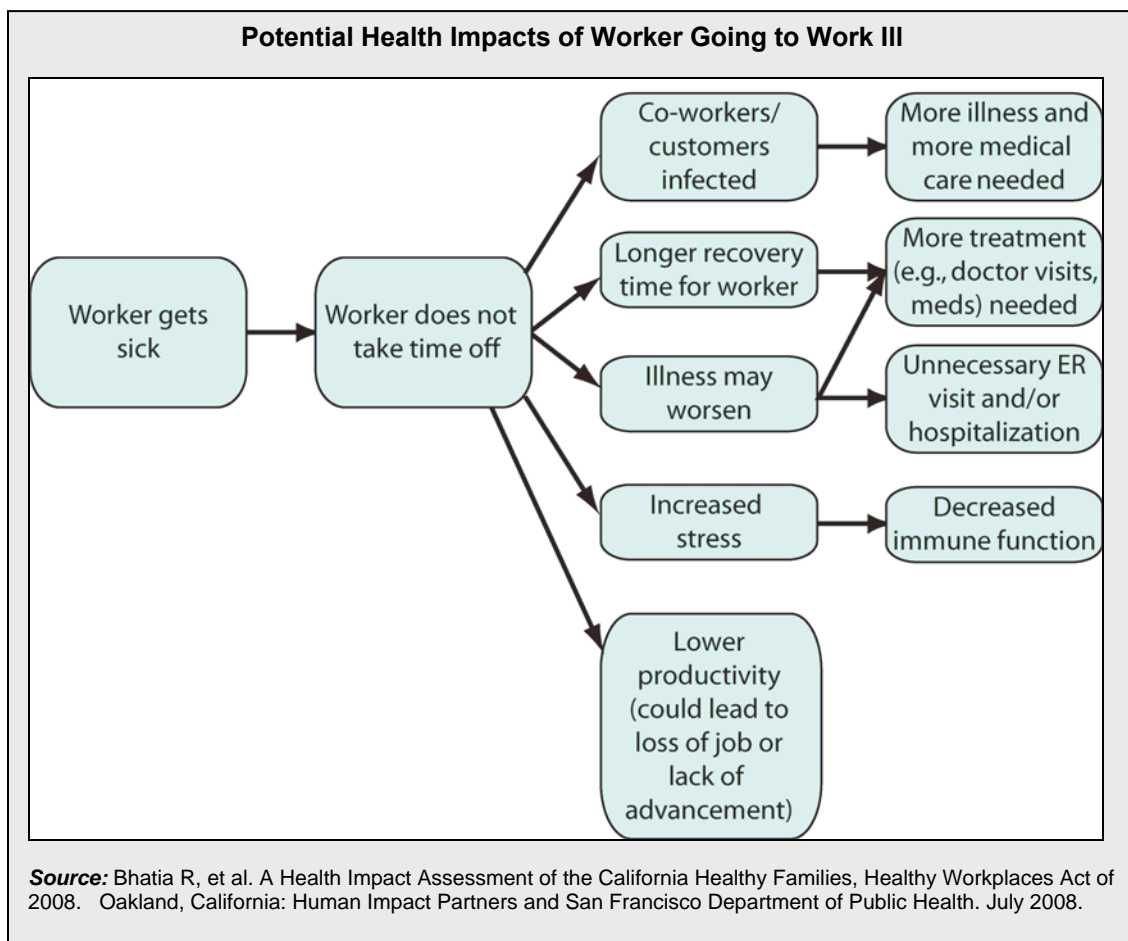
Potential Health Impacts of Worker Going to Work Ill

Worker gets sick

Worker does not take time off

Co-workers/ customers infected

More illness and more medical care needed

Longer recovery time for worker

More treatment (e.g., doctor visits, meds) needed

Illness may worsen

Unnecessary ER visit and/or hospitalization

Increased stress

Decreased immune function

Lower productivity (could lead to loss of job or lack of advancement)

Source: Bhatia R, et al. A Health Impact Assessment of the California Healthy Families, Healthy Workplaces Act of 2008. Oakland, California: Human Impact Partners and San Francisco Department of Public Health. July 2008.